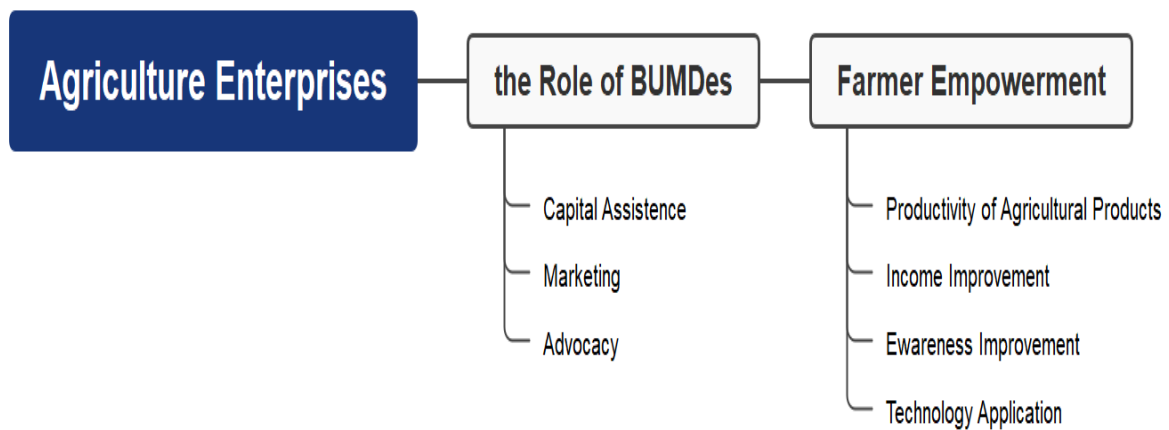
Agriculture Enterprises

the Role of BUMDes

Capital Assistence

Marketing

Advocacy

Farmer Empowerment

Productivity of Agricultural Products

Income Improvement

Ewareness Improvement

Technology Application